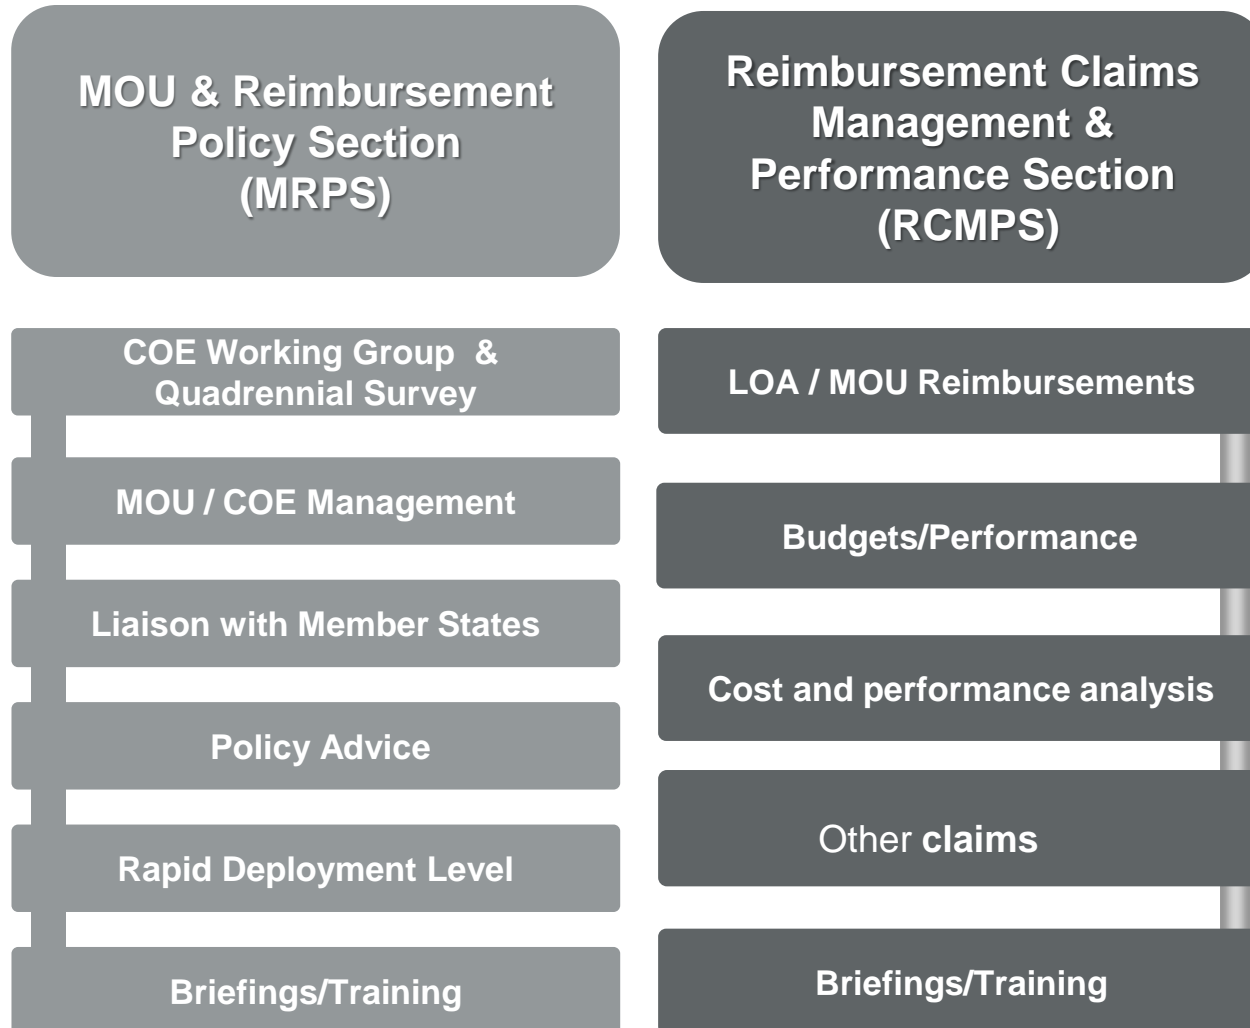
MOU & Reimbursement Policy Section (MRPS)

COE Working Group & Quadrennial Survey

MOU / COE Management

Liaison with Member States

Policy Advice

Rapid Deployment Level

Briefings/Training

Reimbursement Claims Management & Performance Section (RCMPS)

LOA / MOU Reimbursements

Budgets/Performance

Cost and performance analysis

Other claims

Briefings/Training